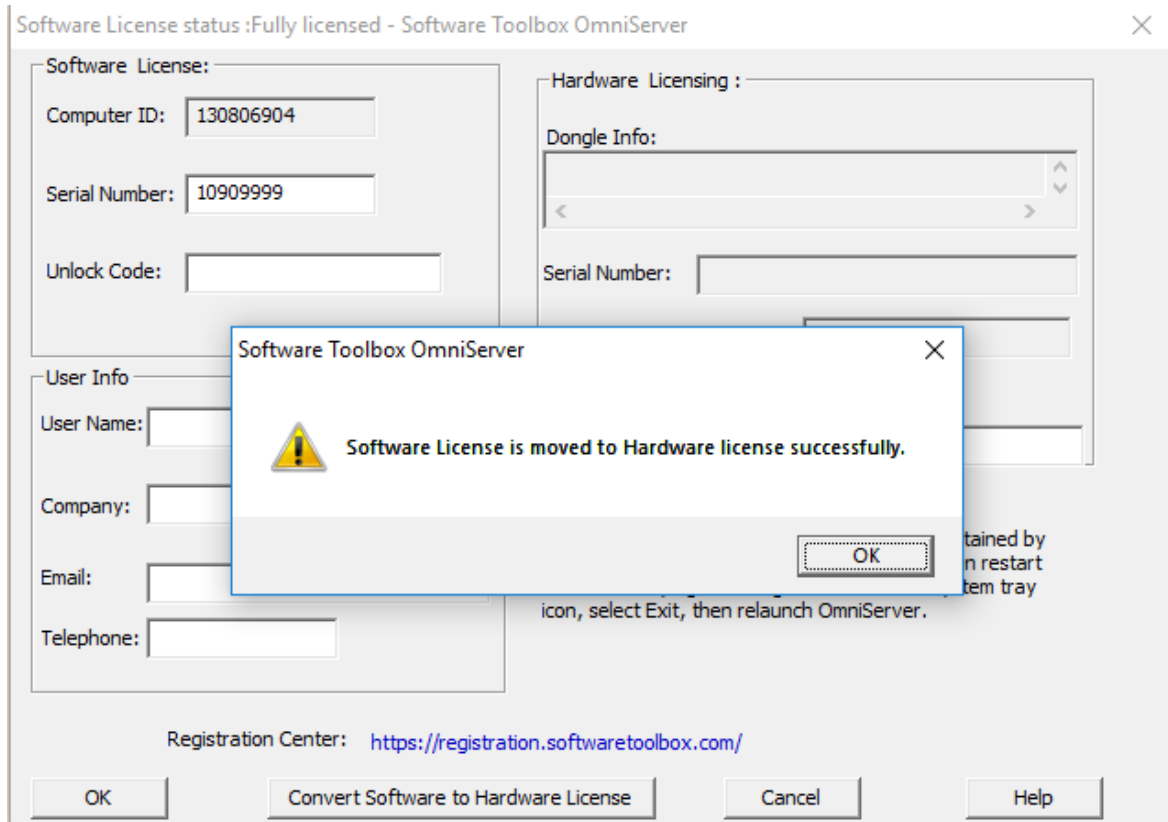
Software License status :Fully licensed - Software Toolbox OmniServer

Software License:

Computer ID: 130806904

Serial Number: 10909999

Unlock Code:

User Info

User Name:

Company:

Email:

Telephone:

Hardware Licensing :

Dongle Info:

Serial Number:

Software Toolbox OmniServer

Software License is moved to Hardware license successfully.

OK

tained by
n restart
tem tray
icon, select Exit, then relaunch OmniServer.

Registration Center: https://registration.softwaretoolbox.com/

OK

Convert Software to Hardware License

Cancel

Help